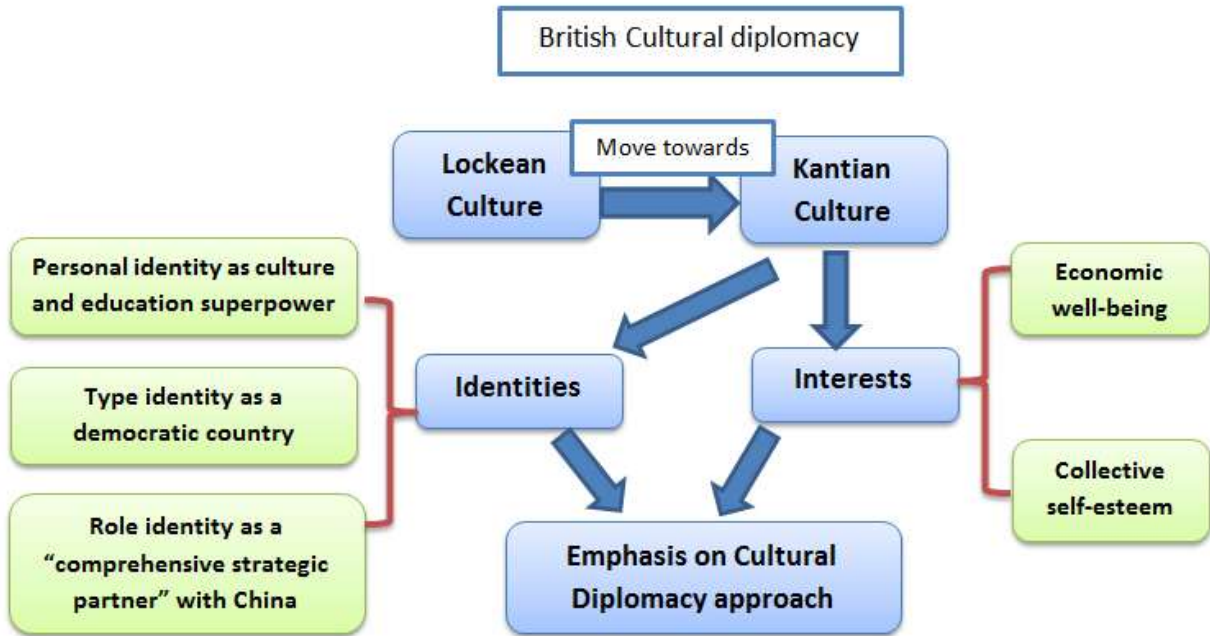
British Cultural diplomacy

Lockean Culture

Move towards

Kantian Culture

Personal identity as culture and education superpower

Type identity as a democratic country

Role identity as a "comprehensive strategic partner" with China

Identities

Interests

Economic well-being

Collective self-esteem

Emphasis on Cultural Diplomacy approach